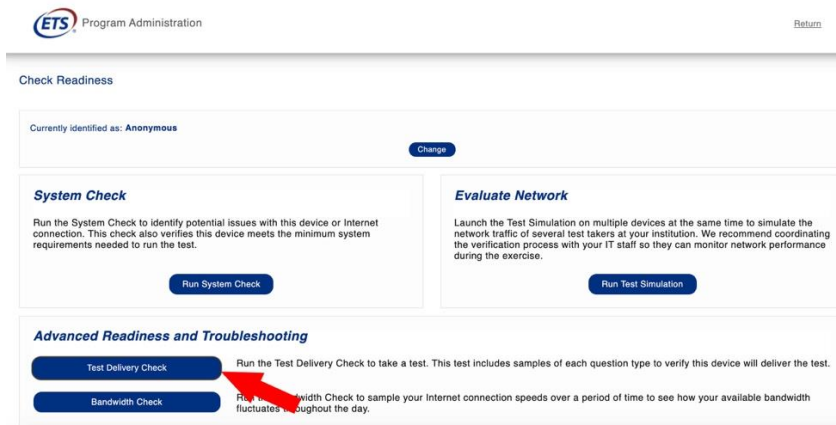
ETS Program Administration

Return

Check Readiness

Currently identified as: Anonymous

Change

System Check

Run the System Check to identify potential issues with this device or Internet connection. This check also verifies this device meets the minimum system requirements needed to run the test.

Run System Check

Evaluate Network

Launch the Test Simulation on multiple devices at the same time to simulate the network traffic of several test takers at your institution. We recommend coordinating the verification process with your IT staff so they can monitor network performance during the exercise.

Run Test Simulation

Advanced Readiness and Troubleshooting

Test Delivery Check

Run the Test Delivery Check to take a test. This test includes samples of each question type to verify this device will deliver the test.

Bandwidth Check

R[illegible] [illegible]width Check to sample your Internet connection speeds over a period of time to see how your available bandwidth fluctuates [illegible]oughout the day.